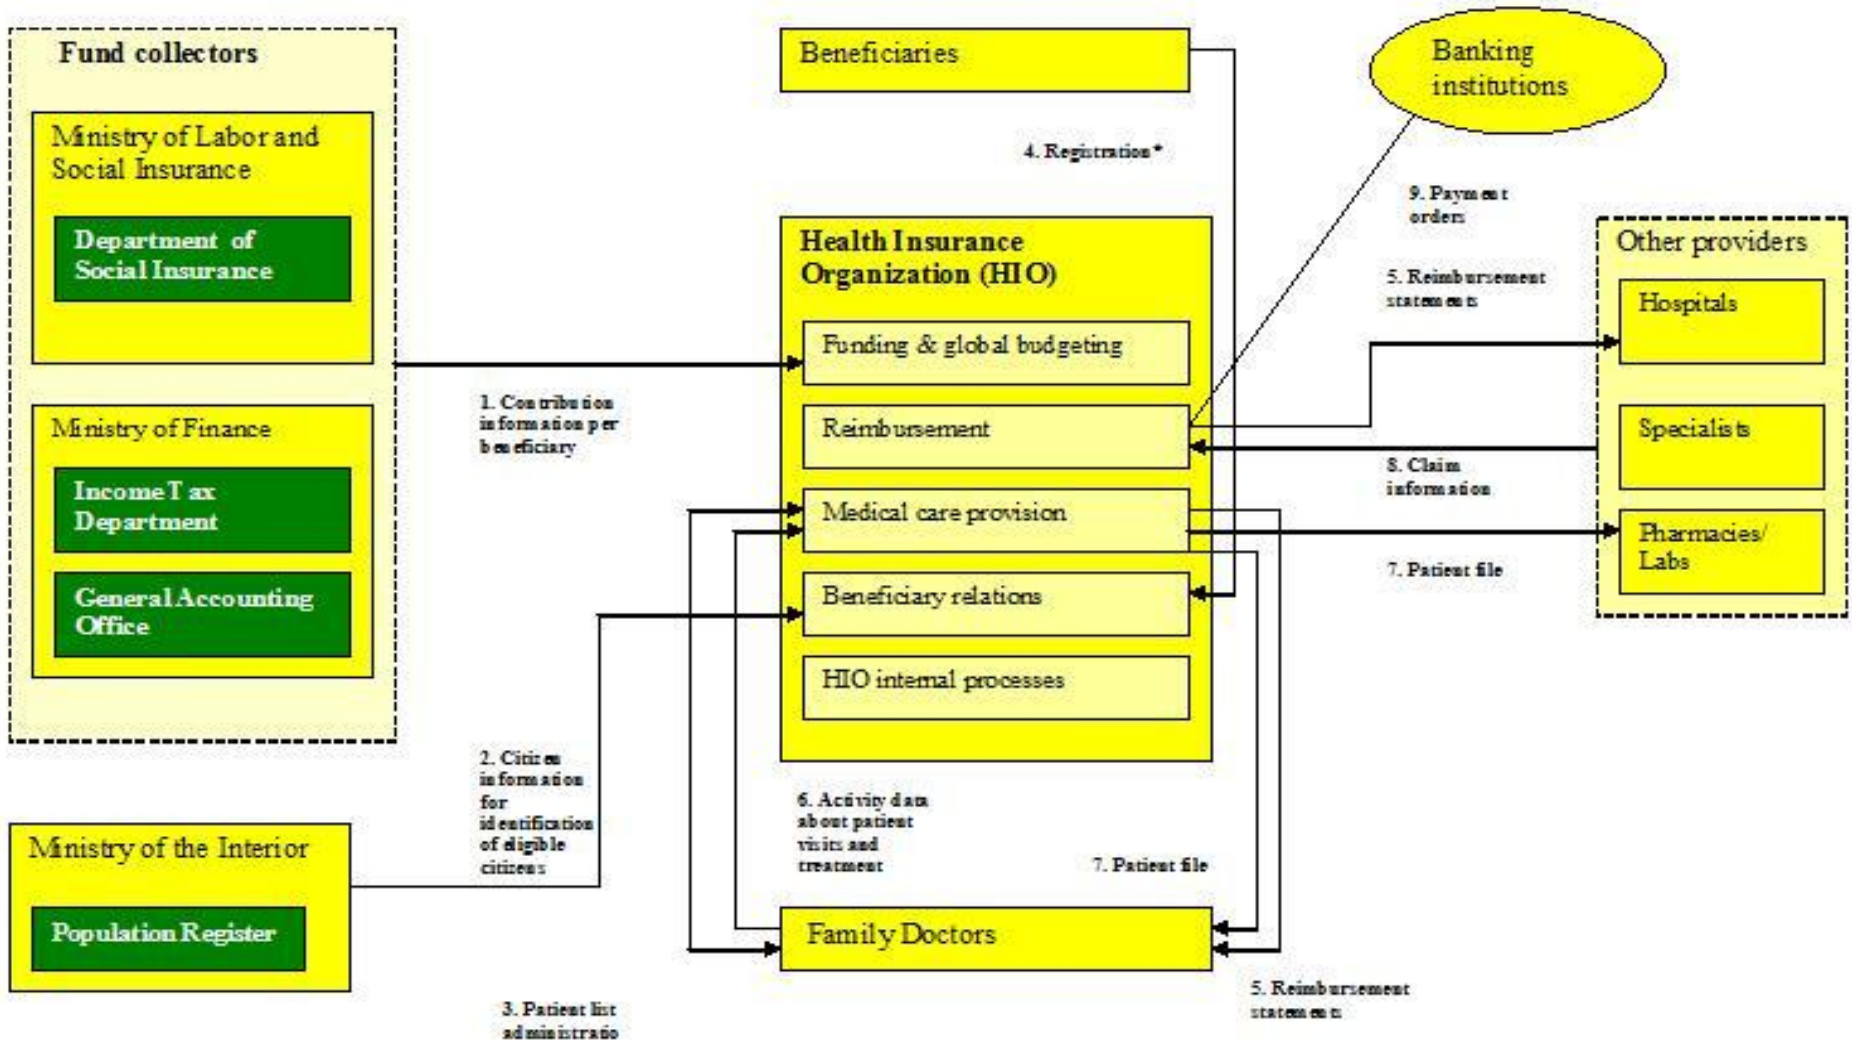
Fund collectors

Ministry of Labor and Social Insurance

Department of Social Insurance

Ministry of Finance

Income Tax Department

General Accounting Office

Beneficiaries

Banking institutions

4. Registration*

9. Payment orders

Health Insurance Organization (HIO)

Funding & global budgeting

Reimbursement

Medical care provision

Beneficiary relations

HIO internal processes

Other providers

Hospitals

Specialists

Pharmacies/ Labs

5. Reimbursement statements

8. Claim information

7. Patient file

1. Contribution information per beneficiary

2. Citizen information for identification of eligible citizens

Ministry of the Interior

Population Register

6. Activity data about patient visits and treatment

7. Patient file

Family Doctors

3. Patient list administratio

5. Reimbursement statements